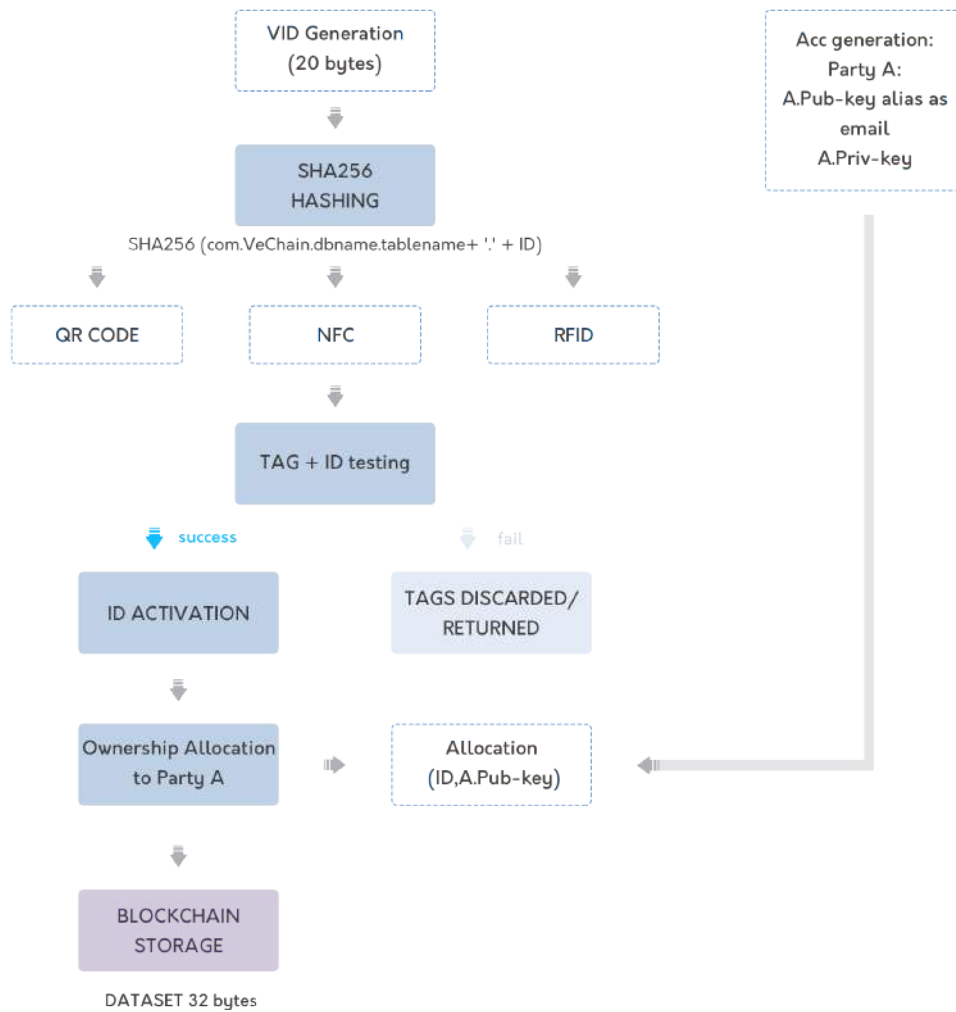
VID Generation
(20 bytes)

Acc generation:
Party A:
A.Pub-key alias as email
A.Priv-key

SHA256
HASHING

SHA256 (com.VeChain.dbname.tablename+ '.' + ID)

QR CODE

NFC

RFID

TAG + ID testing

success

fail

ID ACTIVATION

TAGS DISCARDED/
RETURNED

Ownership Allocation to Party A

Allocation
(ID,A.Pub-key)

BLOCKCHAIN
STORAGE

DATASET 32 bytes